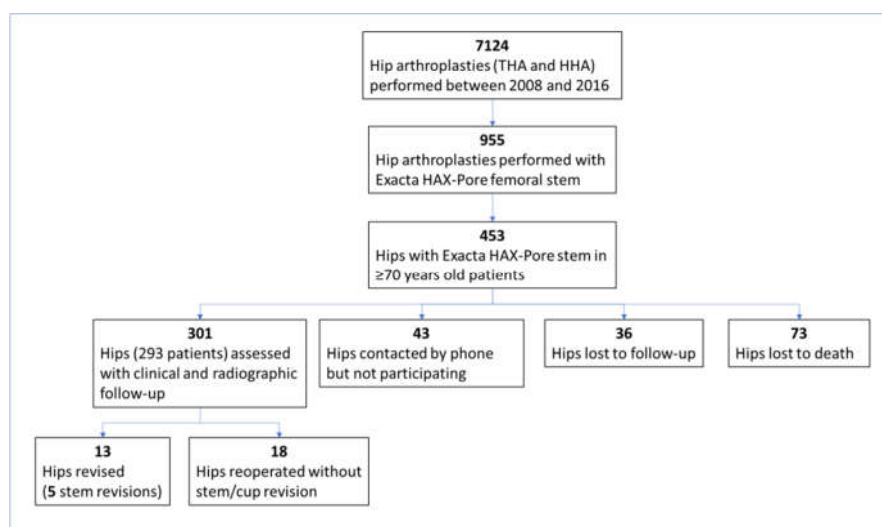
**7124**
Hip arthroplasties (THA and HHA) performed between 2008 and 2016

**955**
Hip arthroplasties performed with Exacta HAX-Pore femoral stem

**453**
Hips with Exacta HAX-Pore stem in ≥70 years old patients

**301**
Hips (293 patients) assessed with clinical and radiographic follow-up

**43**
Hips contacted by phone but not participating

**36**
Hips lost to follow-up

**73**
Hips lost to death

**13**
Hips revised (**5** stem revisions)

**18**
Hips reoperated without stem/cup revision